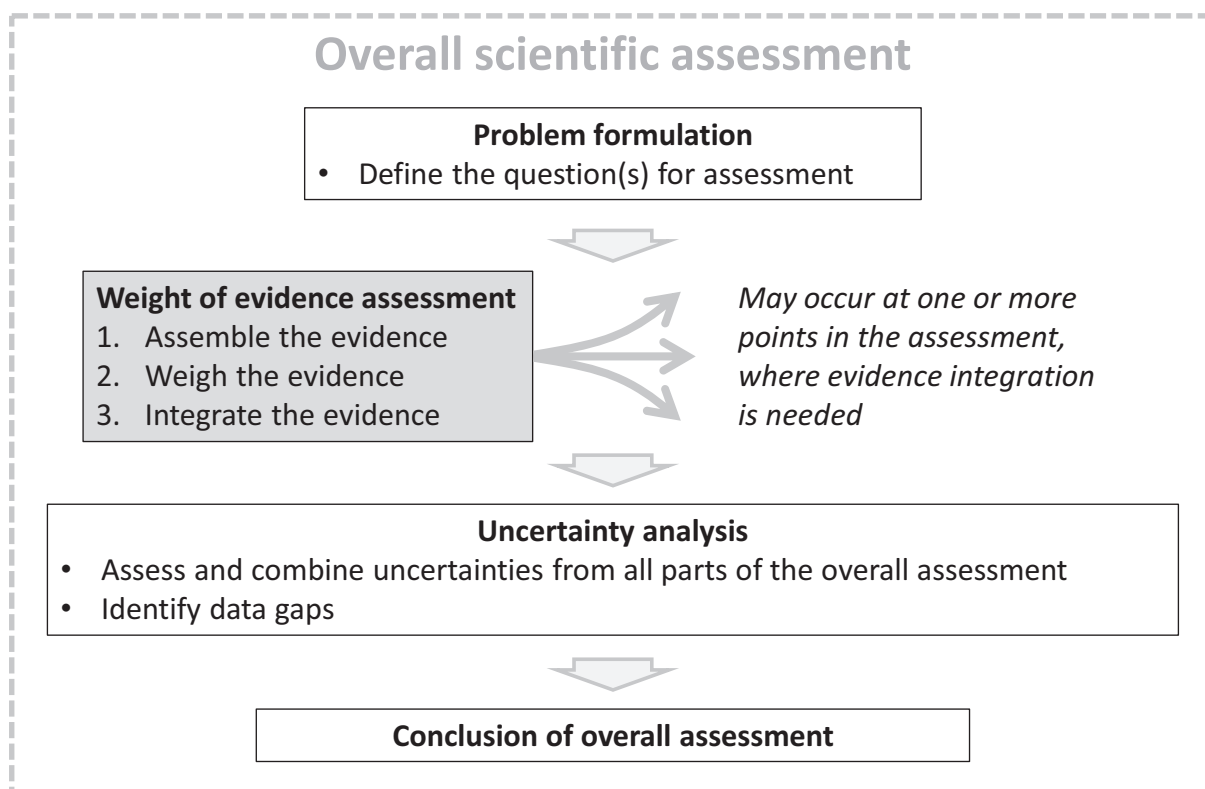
Overall scientific assessment

Problem formulation
• Define the question(s) for assessment

Weight of evidence assessment
1. Assemble the evidence
2. Weigh the evidence
3. Integrate the evidence

May occur at one or more points in the assessment, where evidence integration is needed

Uncertainty analysis
• Assess and combine uncertainties from all parts of the overall assessment
• Identify data gaps

Conclusion of overall assessment